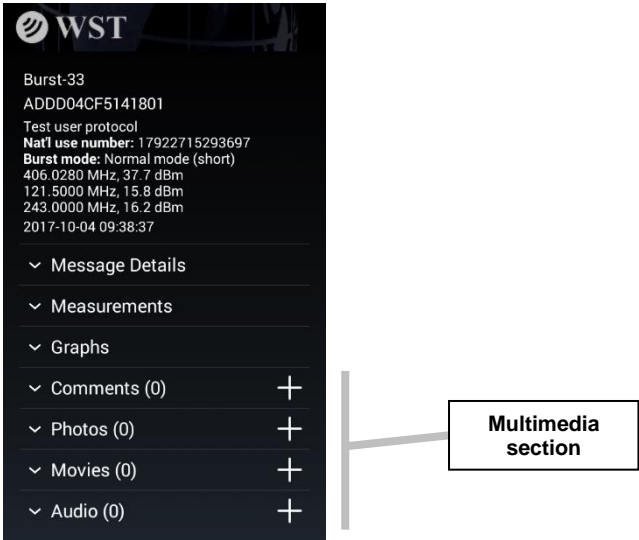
WST

Burst-33
ADDD04CF5141801
Test user protocol
**Nat'l use number:** 17922715293697
**Burst mode:** Normal mode (short)
406.0280 MHz, 37.7 dBm
121.5000 MHz, 15.8 dBm
243.0000 MHz, 16.2 dBm
2017-10-04 09:38:37

Message Details

Measurements

Graphs

Comments (0) +

Photos (0) +

Movies (0) +

Audio (0) +

Multimedia section